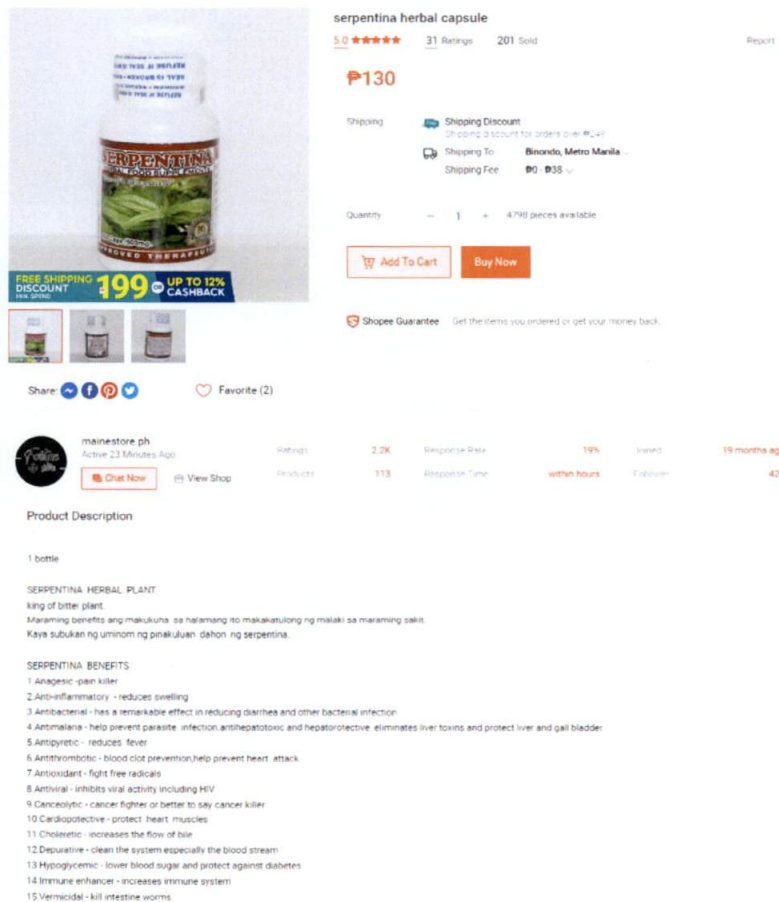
serpentina herbal capsule

5.0 ★★★★★ 31 Ratings 201 Sold Report

₱130

Shipping Shipping Discount
Shipping discount for orders over ₱249
Shipping To Binondo, Metro Manila
Shipping Fee ₱0 - ₱38

Quantity − 1 + 4798 pieces available

Add To Cart Buy Now

Shopee Guarantee Get the items you ordered or get your money back.

SERPENTINA
FOOD SUPPLEMENT
APPROVED THERAPEUTIC

FREE SHIPPING DISCOUNT MIN. SPEND 199 OR UP TO 12% CASHBACK

Share: Favorite (2)

mainestore.ph
Active 23 Minutes Ago
Chat Now View Shop

| Ratings | 2.2K | Response Rate | 19% | Joined | 19 months ago |
|---|---|---|---|---|---|
| Products | 113 | Response Time | within hours | Follower | 42 |

Product Description

1 bottle

SERPENTINA HERBAL PLANT
king of bitter plant
Maraming benefits ang makukuha sa halamang ito makakatulong ng malaki sa maraming sakit.
Kaya subukan ng uminom ng pinakuluan dahon ng serpentina.

SERPENTINA BENEFITS
1.Anagesic -pain killer
2.Anti-inflammatory - reduces swelling
3.Antibacterial - has a remarkable effect in reducing diarrhea and other bacterial infection
4.Antimalaria - help prevent parasite infection,antihepatotoxic and hepatorotective eliminates liver toxins and protect liver and gall bladder
5.Antipyretic - reduces fever
6.Antithrombotic - blood clot prevention,help prevent heart attack
7.Antioxidant - fight free radicals
8.Antiviral - inhibits viral activity including HIV
9.Canceolytic - cancer fighter or better to say cancer killer
10.Cardiopotective - protect heart muscles
11.Choleretic - increases the flow of bile
12.Depurative - clean the system especially the blood stream
13.Hypoglycemic - lower blood sugar and protect against diabetes
14.Immune enhancer - increases immune system
15.Vermicidal - kill intestine worms